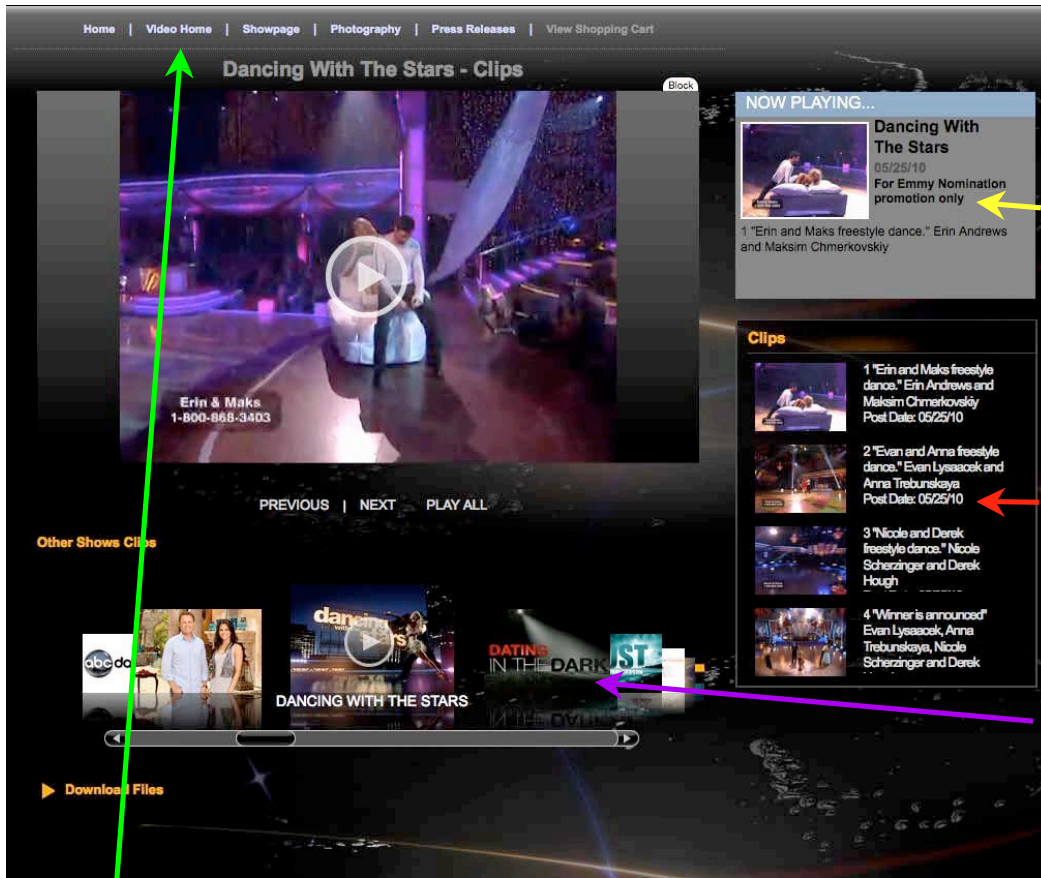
Home | Video Home | Showpage | Photography | Press Releases | View Shopping Cart

Dancing With The Stars - Clips

Block

Erin & Maks
1-800-868-3403

PREVIOUS | NEXT PLAY ALL

NOW PLAYING...

Dancing With The Stars
05/25/10
For Emmy Nomination promotion only

1 "Erin and Maks freestyle dance." Erin Andrews and Maksim Chmerkovskiy

Clips

1 "Erin and Maks freestyle dance." Erin Andrews and Maksim Chmerkovskiy
Post Date: 05/25/10

2 "Evan and Anna freestyle dance." Evan Lysaacek and Anna Trebunskaya
Post Date: 05/25/10

3 "Nicole and Derek freestyle dance." Nicole Scherzinger and Derek Hough

4 "Winner is announced" Evan Lysaacek, Anna Trebunskaya, Nicole Scherzinger and Derek

Other Shows Clips

abc

dancing with the stars

DANCING WITH THE STARS

DATING IN THE DARK

ST

Download Files